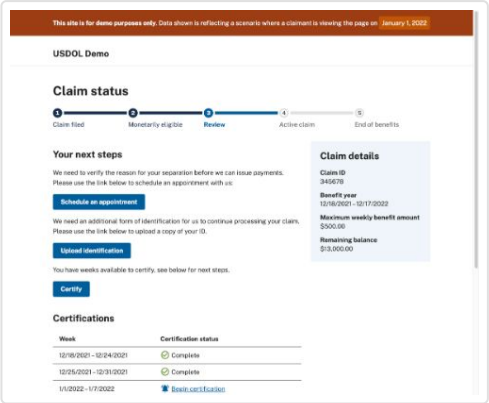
**This site is for demo purposes only.** Data shown is reflecting a scenario where a claimant is viewing the page on January 1, 2022

USDOL Demo

Claim status

1 Claim filed
2 Monetarily eligible
3 Review
4 Active claim
5 End of benefits

Your next steps

We need to verify the reason for your separation before we can issue payments. Please use the link below to schedule an appointment with us:

Schedule an appointment

We need an additional form of identification for us to continue processing your claim. Please use the link below to upload a copy of your ID.

Upload identification

You have weeks available to certify, see below for next steps.

Certify

Claim details

Claim ID
345678

Benefit year
12/18/2021 – 12/17/2022

Maximum weekly benefit amount
$500.00

Remaining balance
$13,000.00

Certifications

| Week | Certification status |
|---|---|
| 12/18/2021 – 12/24/2021 | Complete |
| 12/25/2021 – 12/31/2021 | Complete |
| 1/1/2022 – 1/7/2022 | Begin certification |